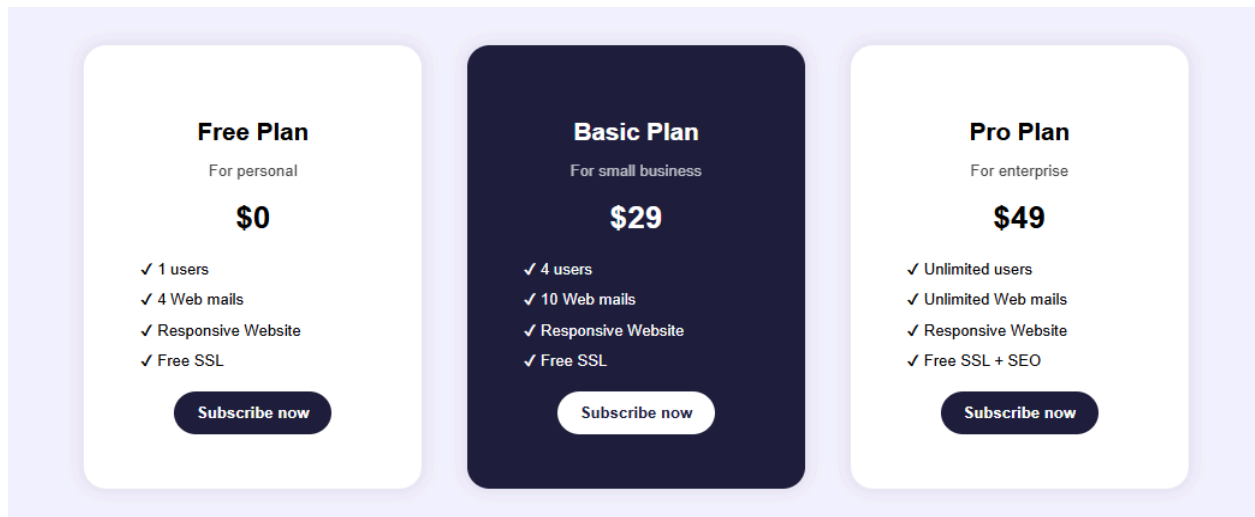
Free Plan

For personal

$0

✓ 1 users
✓ 4 Web mails
✓ Responsive Website
✓ Free SSL

Subscribe now

Basic Plan

For small business

$29

✓ 4 users
✓ 10 Web mails
✓ Responsive Website
✓ Free SSL

Subscribe now

Pro Plan

For enterprise

$49

✓ Unlimited users
✓ Unlimited Web mails
✓ Responsive Website
✓ Free SSL + SEO

Subscribe now